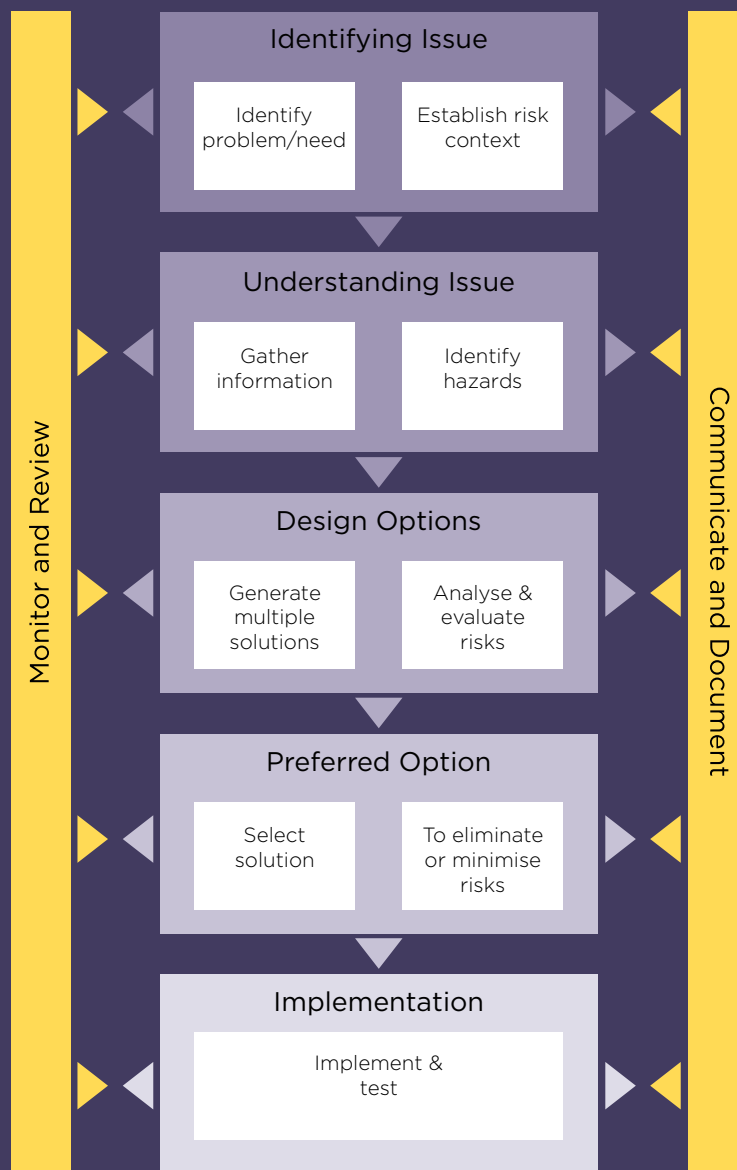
Monitor and Review

Identifying Issue

Identify problem/need

Establish risk context

Understanding Issue

Gather information

Identify hazards

Design Options

Generate multiple solutions

Analyse & evaluate risks

Preferred Option

Select solution

To eliminate or minimise risks

Implementation

Implement & test

Communicate and Document